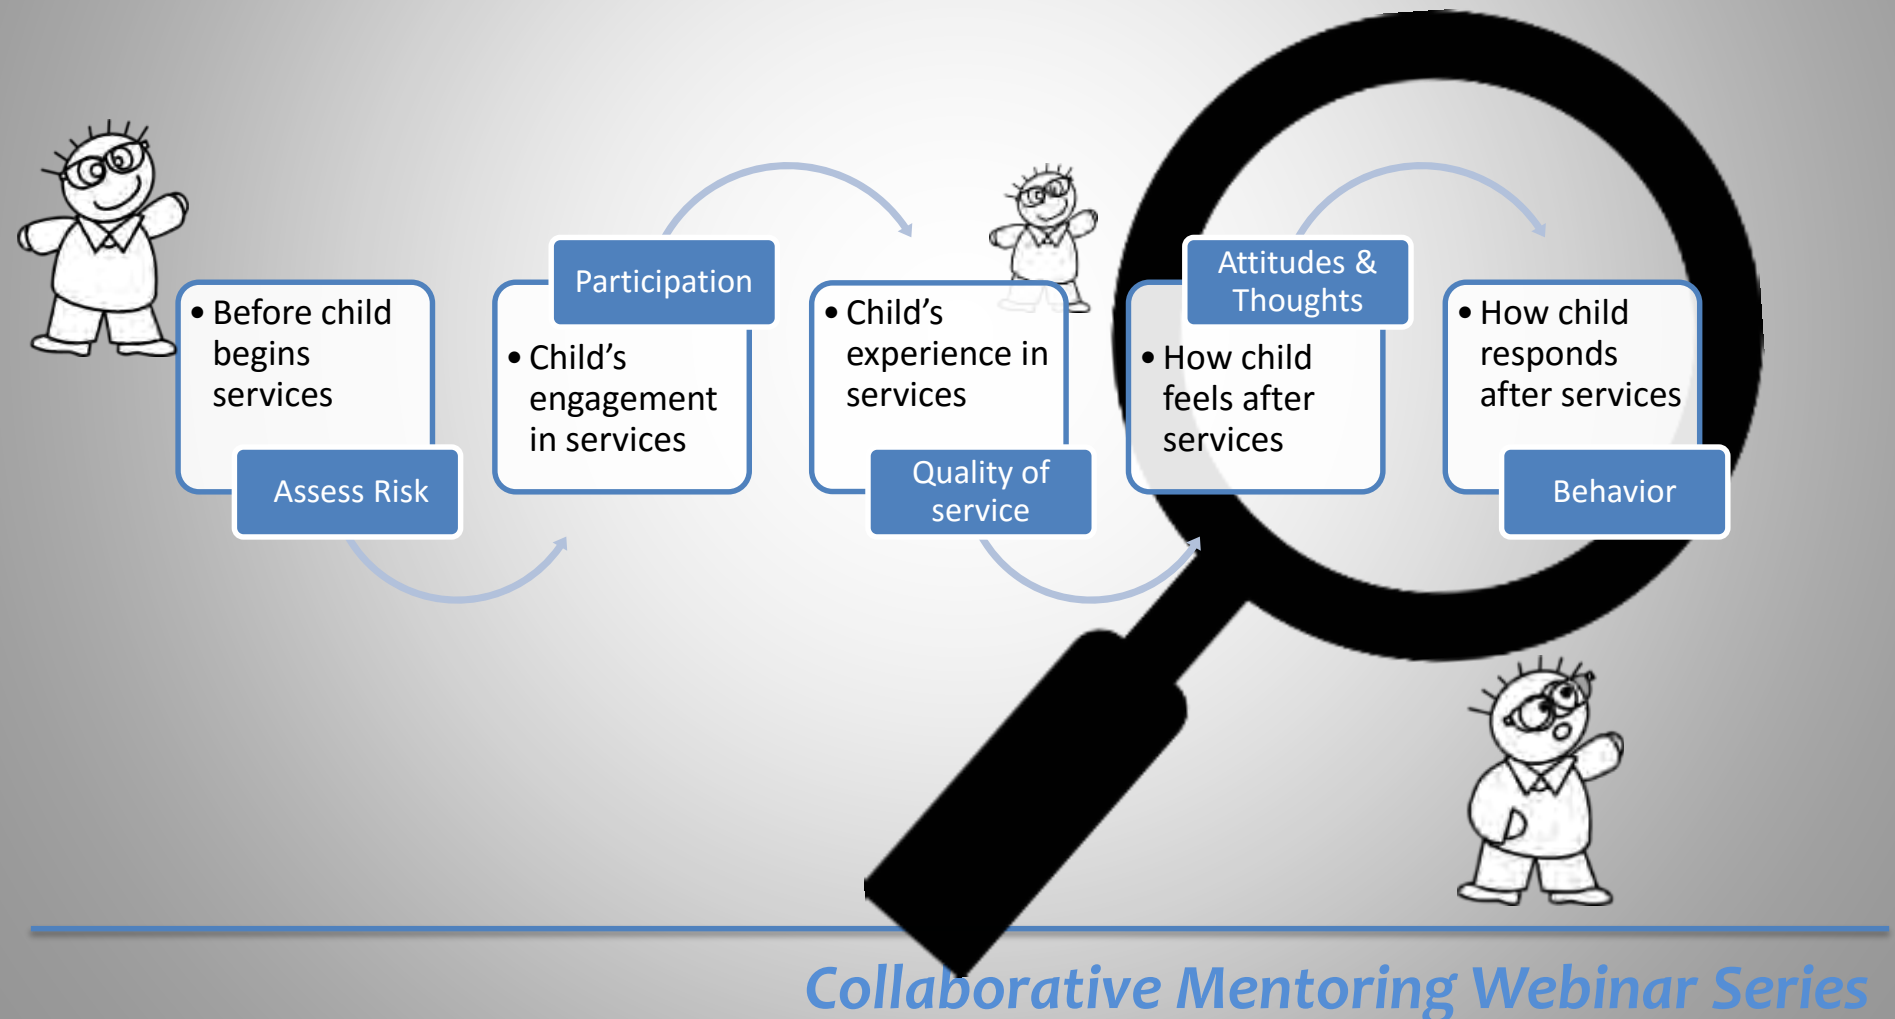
• Before child begins services

Assess Risk

Participation

• Child’s engagement in services

• Child’s experience in services

Quality of service

Attitudes & Thoughts

• How child feels after services

• How child responds after services

Behavior

Collaborative Mentoring Webinar Series